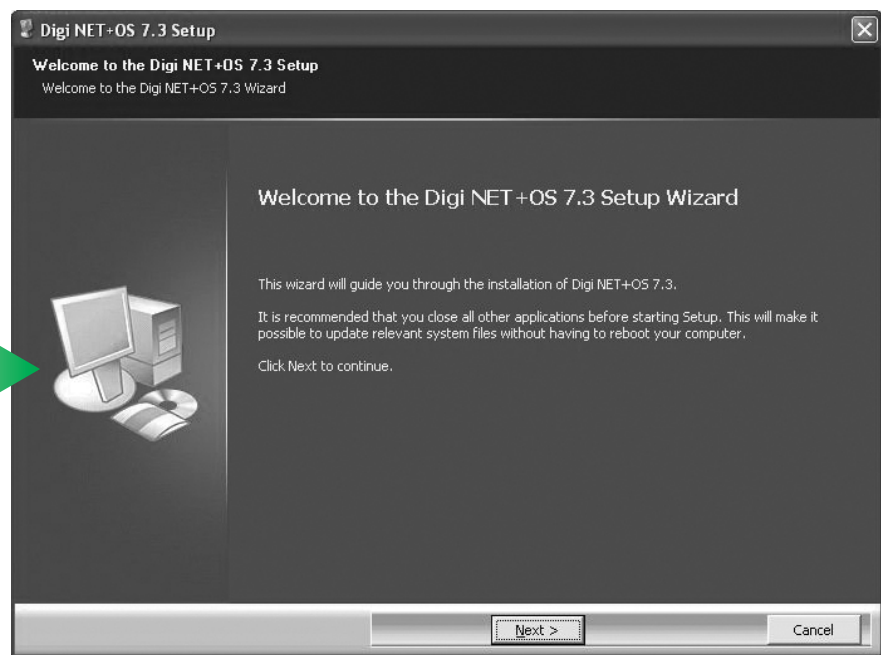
Digi NET+OS 7.3 Setup

Welcome to the Digi NET+OS 7.3 Setup
Welcome to the Digi NET+OS 7.3 Wizard

Welcome to the Digi NET+OS 7.3 Setup Wizard

This wizard will guide you through the installation of Digi NET+OS 7.3.

It is recommended that you close all other applications before starting Setup. This will make it possible to update relevant system files without having to reboot your computer.

Click Next to continue.

Next >

Cancel